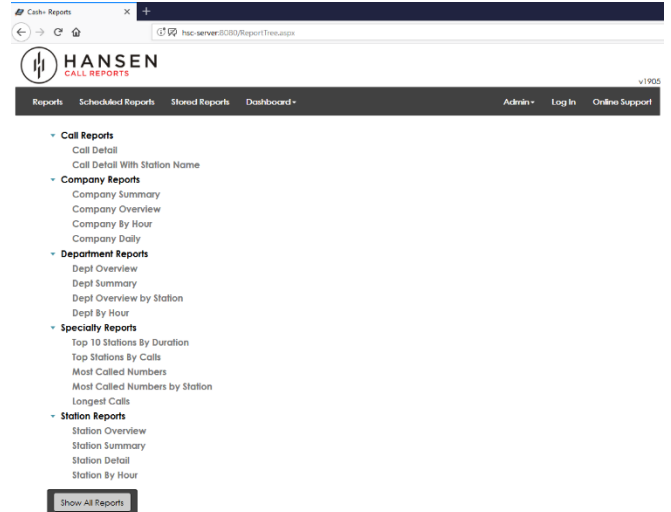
Cash+ Reports ×

hsc-server:8080/ReportTree.aspx

HANSEN
CALL REPORTS

v1905

Reports Scheduled Reports Stored Reports Dashboard▾ Admin▾ Log In Online Support

Call Reports
Call Detail
Call Detail With Station Name
Company Reports
Company Summary
Company Overview
Company By Hour
Company Daily
Department Reports
Dept Overview
Dept Summary
Dept Overview by Station
Dept By Hour
Specialty Reports
Top 10 Stations By Duration
Top Stations By Calls
Most Called Numbers
Most Called Numbers by Station
Longest Calls
Station Reports
Station Overview
Station Summary
Station Detail
Station By Hour

Show All Reports